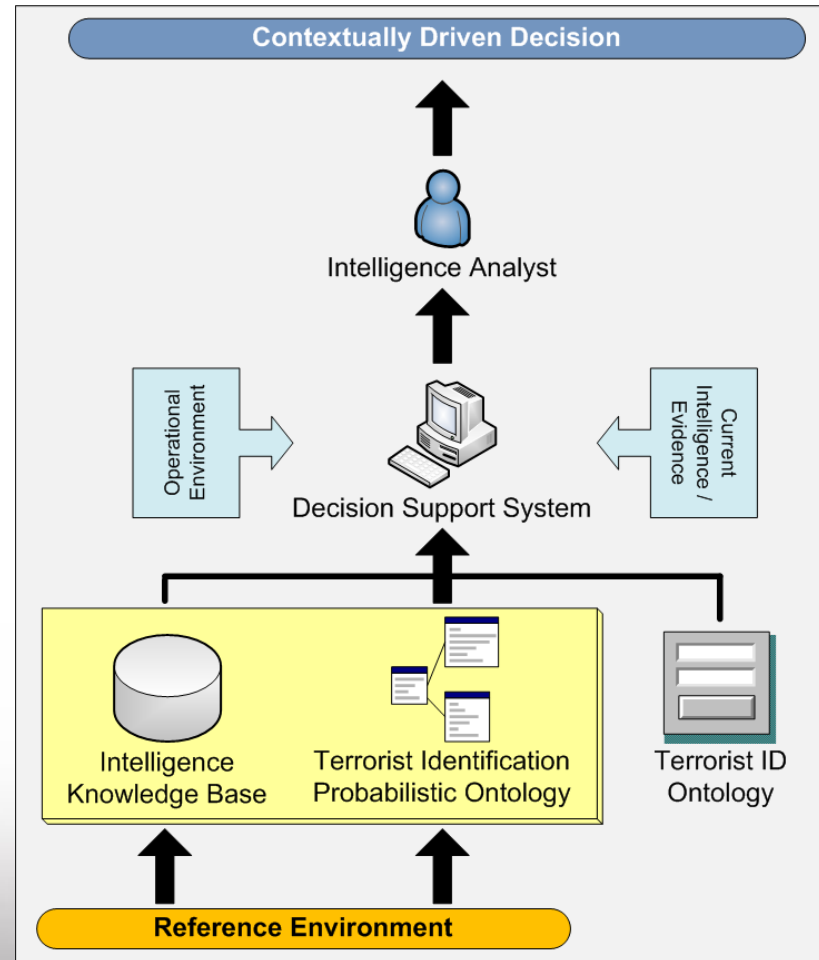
Contextually Driven Decision

Intelligence Analyst

Operational Environment

Current Intelligence / Evidence

Decision Support System

Intelligence Knowledge Base

Terrorist Identification Probabilistic Ontology

Terrorist ID Ontology

Reference Environment